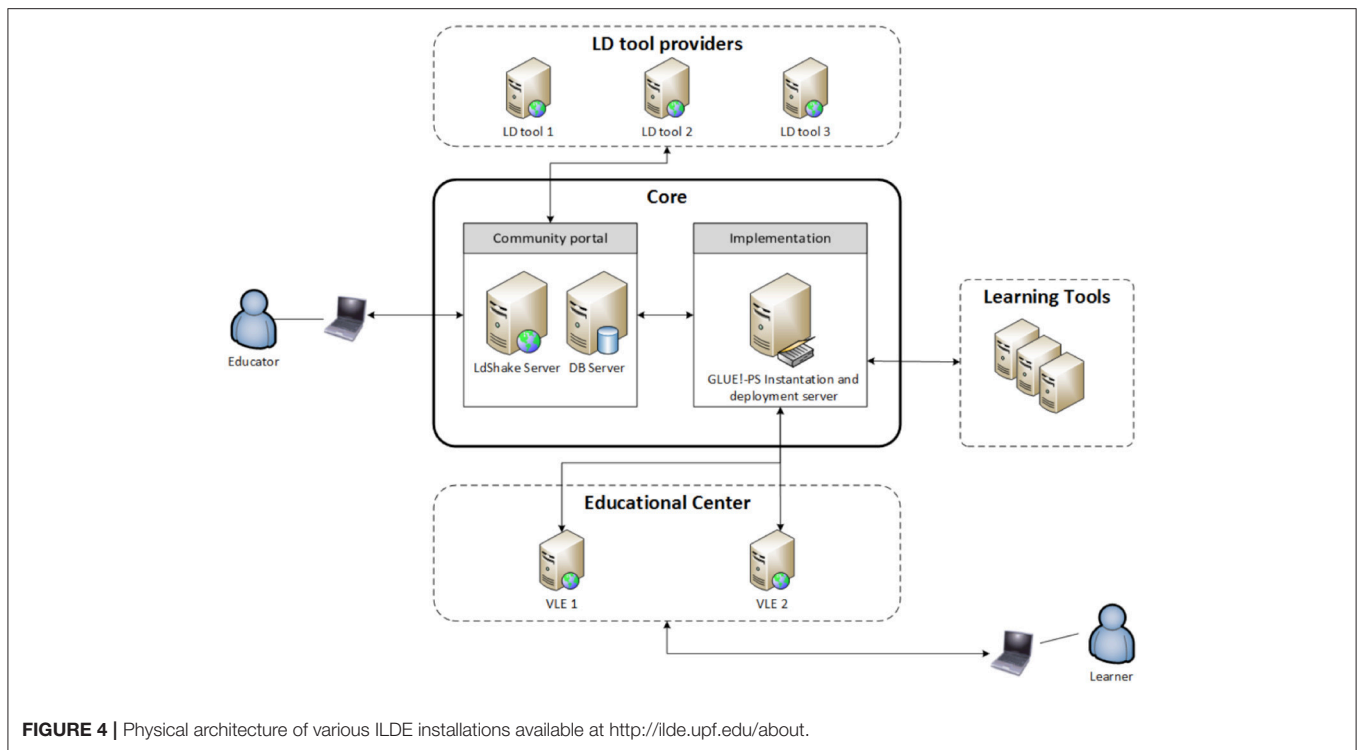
LD tool providers

LD tool 1

LD tool 2

LD tool 3

Core

Community portal

Implementation

Educator

LdShake Server

DB Server

GLUE!-PS Instantation and deployment server

Learning Tools

Educational Center

VLE 1

VLE 2

Learner

**FIGURE 4 |** Physical architecture of various ILDE installations available at http://ilde.upf.edu/about.